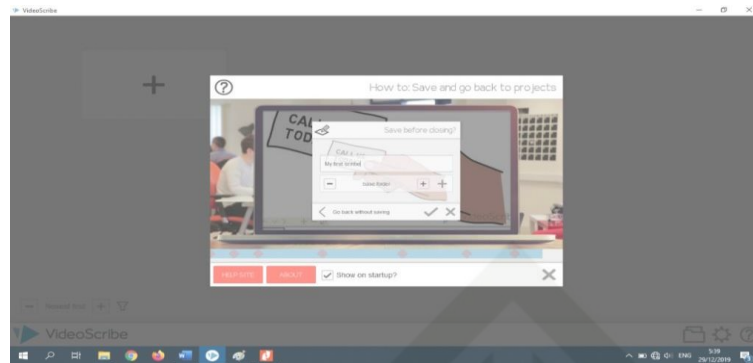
VideoScribe

How to: Save and go back to projects

CAL TOD

Save before closing?

My first scribe

CALL

Label folder

Go back without saving

HELP SITE

ABOUT

Show on startup?

VideoScribe

ENG

5:38
29/12/2019